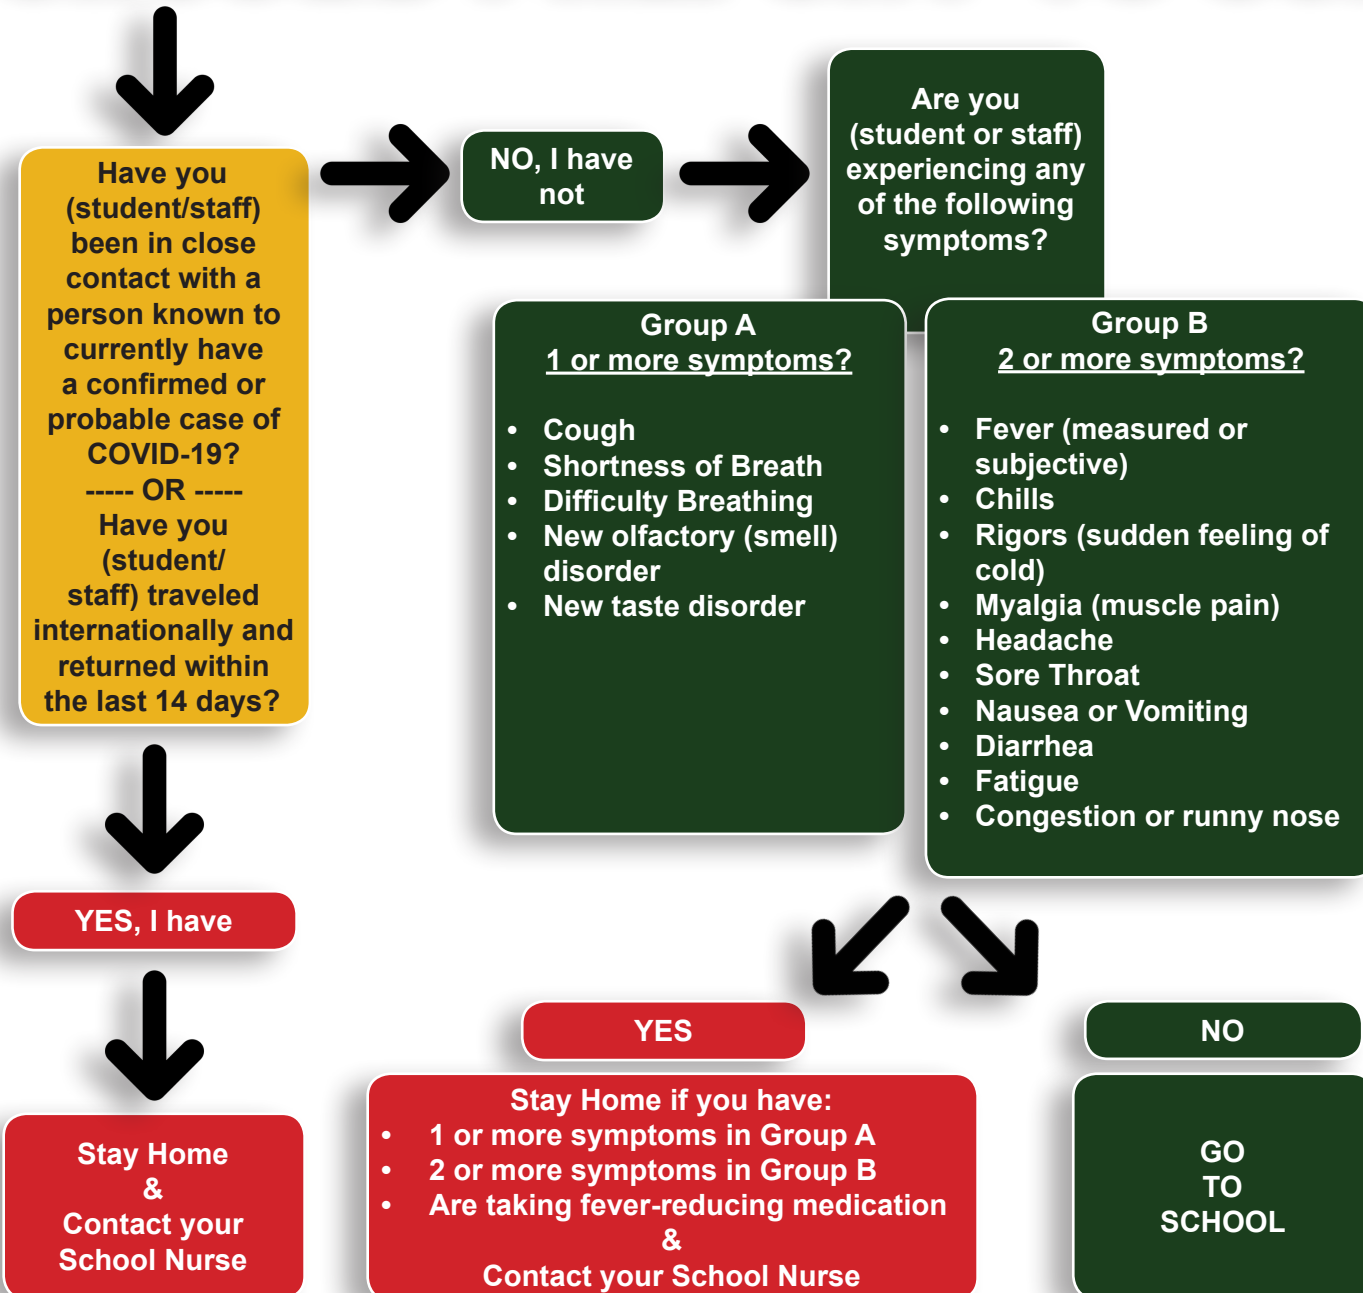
Have you (student/staff) been in close contact with a person known to currently have a confirmed or probable case of COVID-19?
----- OR -----
Have you (student/ staff) traveled internationally and returned within the last 14 days?

NO, I have not

Are you (student or staff) experiencing any of the following symptoms?

Group A
1 or more symptoms?

- Cough
- Shortness of Breath
- Difficulty Breathing
- New olfactory (smell) disorder
- New taste disorder

Group B
2 or more symptoms?

- Fever (measured or subjective)
- Chills
- Rigors (sudden feeling of cold)
- Myalgia (muscle pain)
- Headache
- Sore Throat
- Nausea or Vomiting
- Diarrhea
- Fatigue
- Congestion or runny nose

YES, I have

Stay Home
&
Contact your School Nurse

YES

Stay Home if you have:
- 1 or more symptoms in Group A
- 2 or more symptoms in Group B
- Are taking fever-reducing medication
&
Contact your School Nurse

NO

GO TO SCHOOL